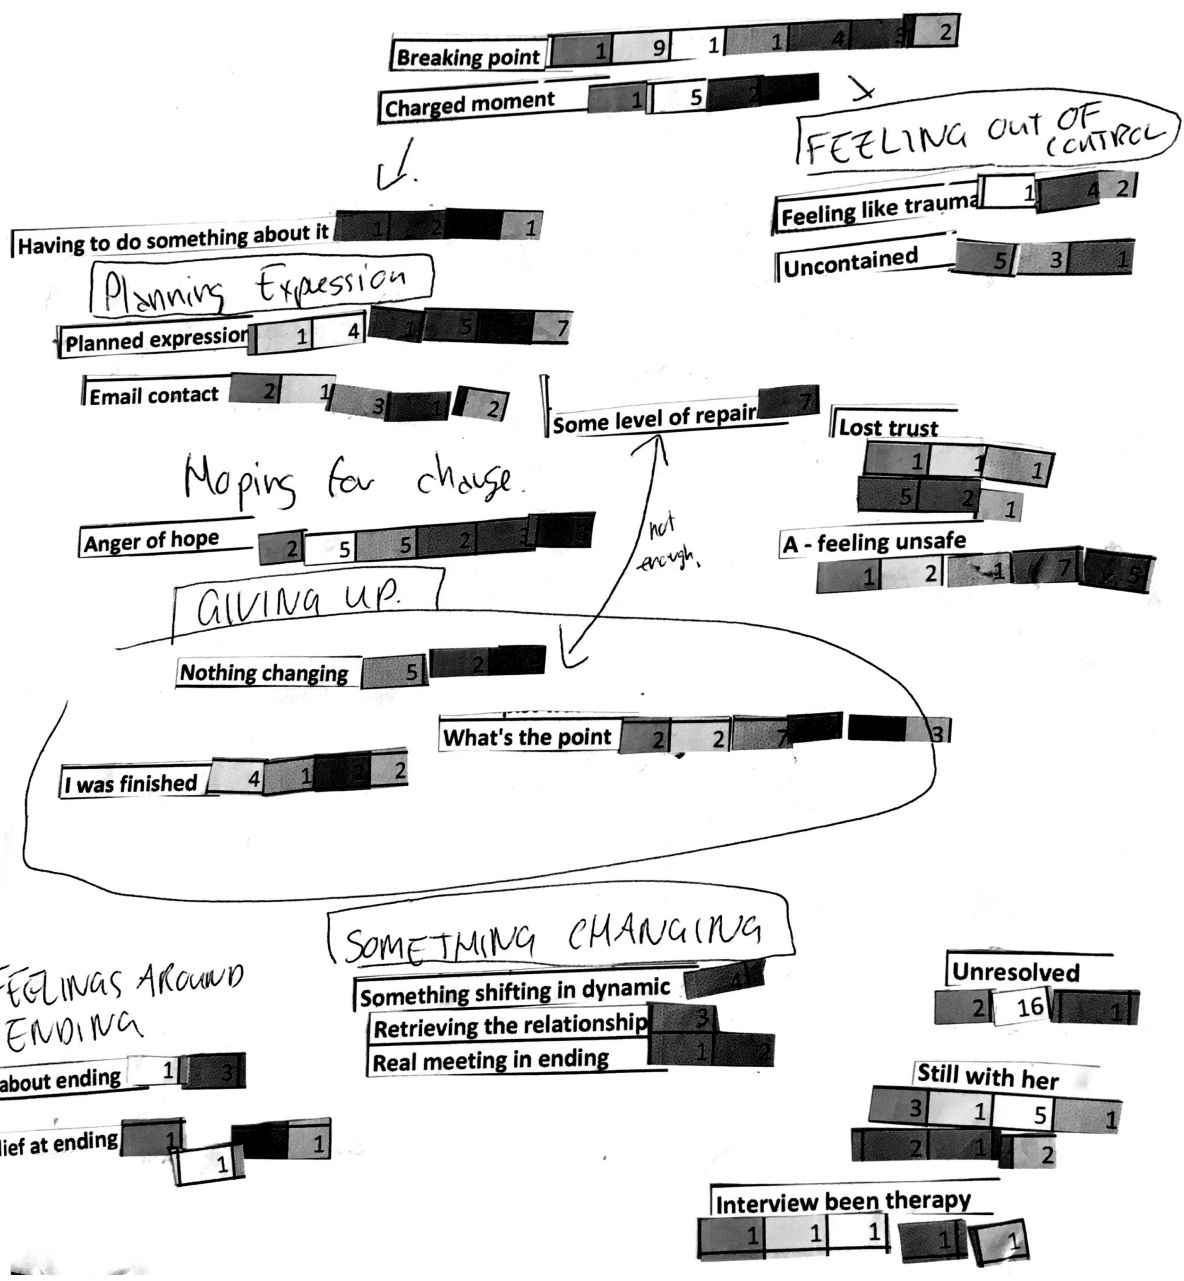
Breaking point 1 9 1 1 4 3 2

Charged moment 1 5 2

FEELING OUT OF CONTROL

Feeling like trauma 1 4 2

Uncontained 5 3 1

Having to do something about it 1 2 1

Planning Expression

Planned expression 1 4 1 5 7

Email contact 2 1 3 1 2

Some level of repair 7

Lost trust 1 1 1 5 2 1

Hoping for change

Anger of hope 2 5 5 2 1

not enough

A - feeling unsafe 1 2 1 7 5

GIVING UP.

Nothing changing 5 2

What's the point 2 2 7 3

I was finished 4 1 2 2

SOMETHING CHANGING

FEELINGS AROUND ENDING

Something shifting in dynamic 4

Retrieving the relationship 3

Real meeting in ending 1 2

about ending 1 3

lief at ending 1 1 1

Unresolved 2 16 1

Still with her 3 1 5 1 2 1 2

Interview been therapy 1 1 1 1 1